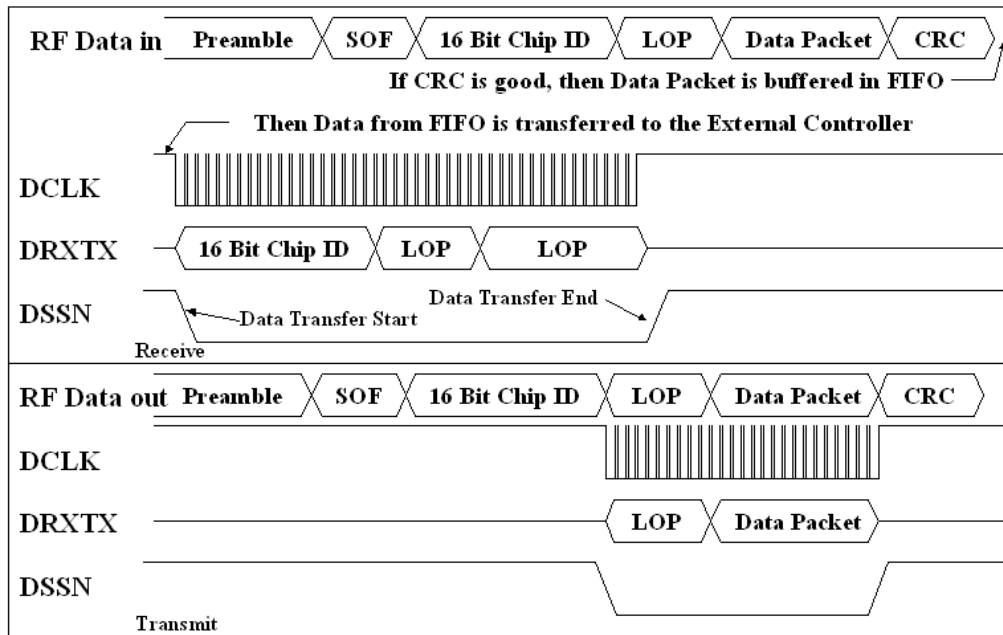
RF Data in Preamble SOF 16 Bit Chip ID LOP Data Packet CRC

If CRC is good, then Data Packet is buffered in FIFO

Then Data from FIFO is transferred to the External Controller

DCLK

DRXTX 16 Bit Chip ID LOP LOP

DSSN Data Transfer Start Data Transfer End

Receive

RF Data out Preamble SOF 16 Bit Chip ID LOP Data Packet CRC

DCLK

DRXTX LOP Data Packet

DSSN

Transmit